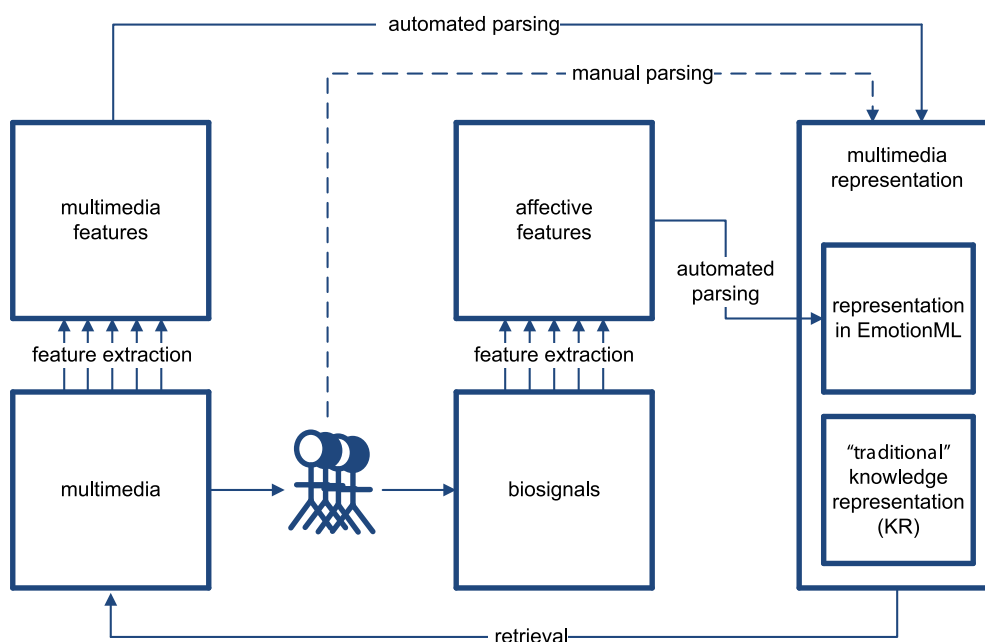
automated parsing

manual parsing

multimedia features

feature extraction

multimedia

affective features

feature extraction

biosignals

automated parsing

multimedia representation

representation in EmotionML

“traditional” knowledge representation (KR)

retrieval